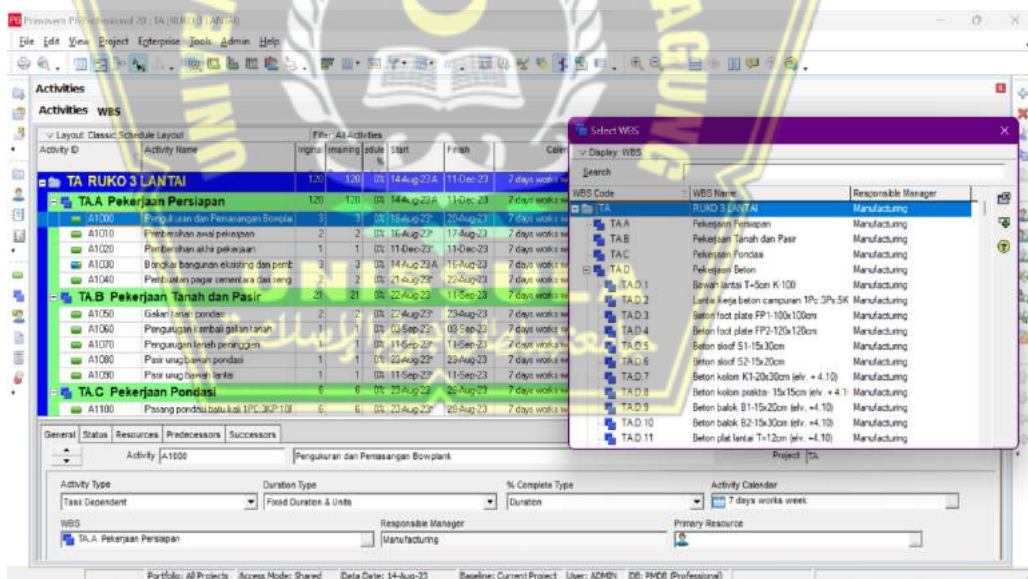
Primavera P6 Professional 20 : TA (RUKO 3 LANTAI)

File Edit View Project Enterprise Tools Admin Help

Activities

Activities WBS

Layout: Classic Schedule Layout | Filter: All Activities

| Activity ID | Activity Name | Original | Remaining | Schedule % | Start | Finish | Calendar |
|---|---|---|---|---|---|---|---|
| TA RUKO 3 LANTAI | | 120 | 120 | 0% | 14-Aug-23 A | 11-Dec-23 | 7 days works |
| TA.A Pekerjaan Persiapan | | 120 | 120 | 0% | 14-Aug-23 A | 11-Dec-23 | 7 days works |
| A1000 | Pengukuran dan Pemasangan Bowpla | 3 | 3 | 0% | 18-Aug-23 | 20-Aug-23 | 7 days works |
| A1010 | Pembersihan awal pekerjaan | 2 | 2 | 0% | 16-Aug-23 | 17-Aug-23 | 7 days works |
| A1020 | Pembersihan akhir pekerjaan | 1 | 1 | 0% | 11-Dec-23 | 11-Dec-23 | 7 days works |
| A1030 | Bongkar bangunan eksisting dan pemb | 3 | 3 | 0% | 14-Aug-23 A | 16-Aug-23 | 7 days works |
| A1040 | Pembuatan pagar sementara dari seng | 2 | 2 | 0% | 21-Aug-23 | 22-Aug-23 | 7 days works |
| TA.B Pekerjaan Tanah dan Pasir | | 21 | 21 | 0% | 22-Aug-23 | 11-Sep-23 | 7 days works |
| A1050 | Galian tanah pondasi | 2 | 2 | 0% | 22-Aug-23 | 23-Aug-23 | 7 days works |
| A1060 | Pengurugan kembali galian tanah | 1 | 1 | 0% | 03-Sep-23 | 03-Sep-23 | 7 days works |
| A1070 | Pengurugan tanah peninggian | 1 | 1 | 0% | 11-Sep-23 | 11-Sep-23 | 7 days works |
| A1080 | Pasir urug bawah pondasi | 1 | 1 | 0% | 23-Aug-23 | 23-Aug-23 | 7 days works |
| A1090 | Pasir urug bawah lantai | 1 | 1 | 0% | 11-Sep-23 | 11-Sep-23 | 7 days works |
| TA.C Pekerjaan Pondasi | | 6 | 6 | 0% | 23-Aug-23 | 28-Aug-23 | 7 days works |
| A1100 | Pasang pondasi batu kali 1PC:3KP:10 | 6 | 6 | 0% | 23-Aug-23 | 28-Aug-23 | 7 days works |

Select WBS

Display: WBS

Search

| WBS Code | WBS Name | Responsible Manager |
|---|---|---|
| TA | RUKO 3 LANTAI | Manufacturing |
| TA.A | Pekerjaan Persiapan | Manufacturing |
| TA.B | Pekerjaan Tanah dan Pasir | Manufacturing |
| TA.C | Pekerjaan Pondasi | Manufacturing |
| TA.D | Pekerjaan Beton | Manufacturing |
| TA.D.1 | Bawah lantai T=5cm K-100 | Manufacturing |
| TA.D.2 | Lantai kerja beton campuran 1Pc:3Ps:5K | Manufacturing |
| TA.D.3 | Beton foot plate FP1-100x100cm | Manufacturing |
| TA.D.4 | Beton foot plate FP2-120x120cm | Manufacturing |
| TA.D.5 | Beton sloof S1-15x30cm | Manufacturing |
| TA.D.6 | Beton sloof S2-15x20cm | Manufacturing |
| TA.D.7 | Beton kolom K1-20x30cm (elv. + 4.10) | Manufacturing |
| TA.D.8 | Beton kolom praktis- 15x15cm (elv. + 4.1 | Manufacturing |
| TA.D.9 | Beton balok B1-15x20cm (elv. +4.10) | Manufacturing |
| TA.D.10 | Beton balok B2-15x30cm (elv. +4.10) | Manufacturing |
| TA.D.11 | Beton plat lantai T=12cm (elv. +4.10) | Manufacturing |

General | Status | Resources | Predecessors | Successors

Activity A1000 | Pengukuran dan Pemasangan Bowplank | Project TA

Activity Type: Task Dependent
Duration Type: Fixed Duration & Units
% Complete Type: Duration
Activity Calendar: 7 days works week
WBS: TA.A Pekerjaan Persiapan
Responsible Manager: Manufacturing
Primary Resource

Portfolio: All Projects | Access Mode: Shared | Data Date: 14-Aug-23 | Baseline: Current Project | User: ADMIN | DB: PMDB (Professional)